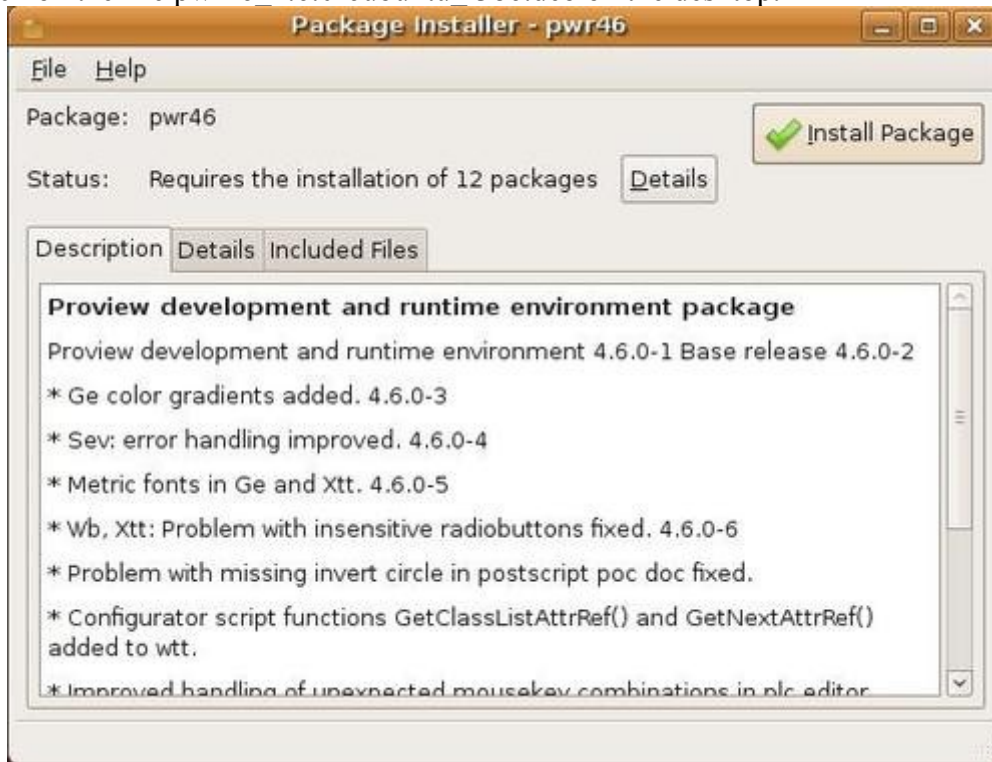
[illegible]

Package Installer - pwr46

File Help

Package: pwr46

Install Package

Status: Requires the installation of 12 packages Details

Description Details Included Files

**Proview development and runtime environment package**

Proview development and runtime environment 4.6.0-1 Base release 4.6.0-2

* Ge color gradients added. 4.6.0-3

* Sev: error handling improved. 4.6.0-4

* Metric fonts in Ge and Xtt. 4.6.0-5

* Wb, Xtt: Problem with insensitive radiobuttons fixed. 4.6.0-6

* Problem with missing invert circle in postscript poc doc fixed.

* Configurator script functions GetClassListAttrRef() and GetNextAttrRef() added to wtt.

* Improved handling of unexpected mousekey combinations in plc editor. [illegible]